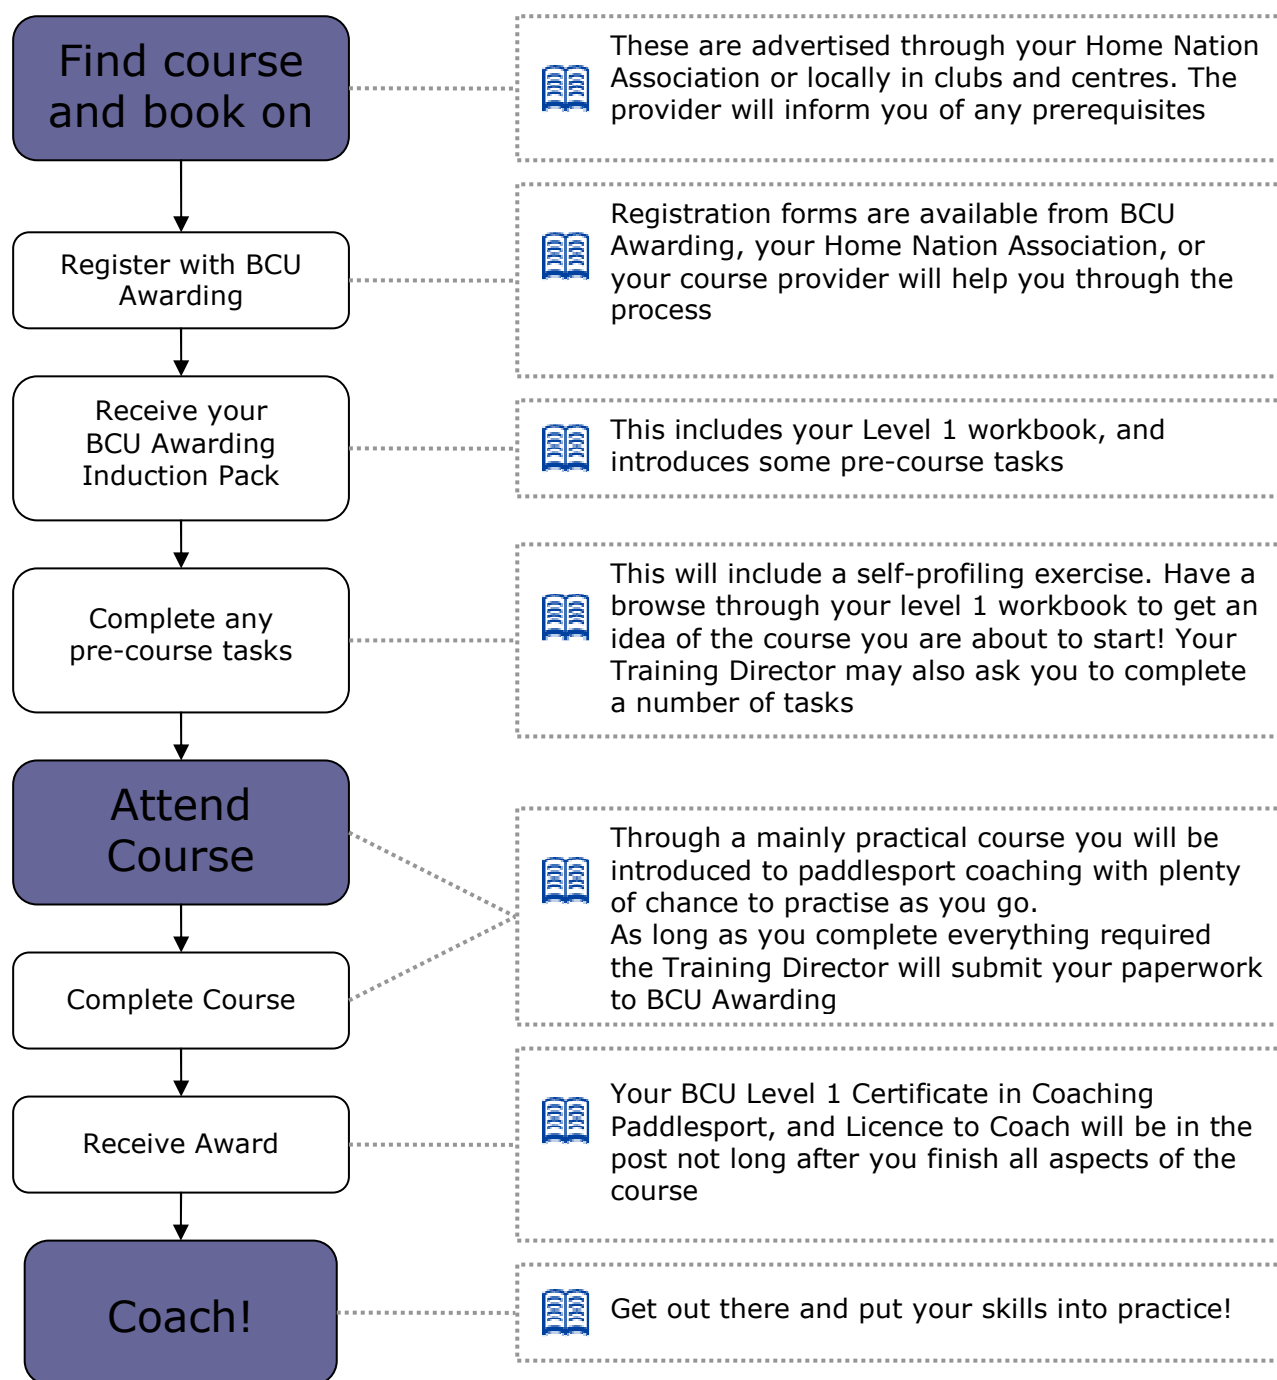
Find course and book on

These are advertised through your Home Nation Association or locally in clubs and centres. The provider will inform you of any prerequisites

Register with BCU Awarding

Registration forms are available from BCU Awarding, your Home Nation Association, or your course provider will help you through the process

Receive your BCU Awarding Induction Pack

This includes your Level 1 workbook, and introduces some pre-course tasks

Complete any pre-course tasks

This will include a self-profiling exercise. Have a browse through your level 1 workbook to get an idea of the course you are about to start! Your Training Director may also ask you to complete a number of tasks

Attend Course

Complete Course

Through a mainly practical course you will be introduced to paddlesport coaching with plenty of chance to practise as you go.
As long as you complete everything required the Training Director will submit your paperwork to BCU Awarding

Receive Award

Your BCU Level 1 Certificate in Coaching Paddlesport, and Licence to Coach will be in the post not long after you finish all aspects of the course

Coach!

Get out there and put your skills into practice!